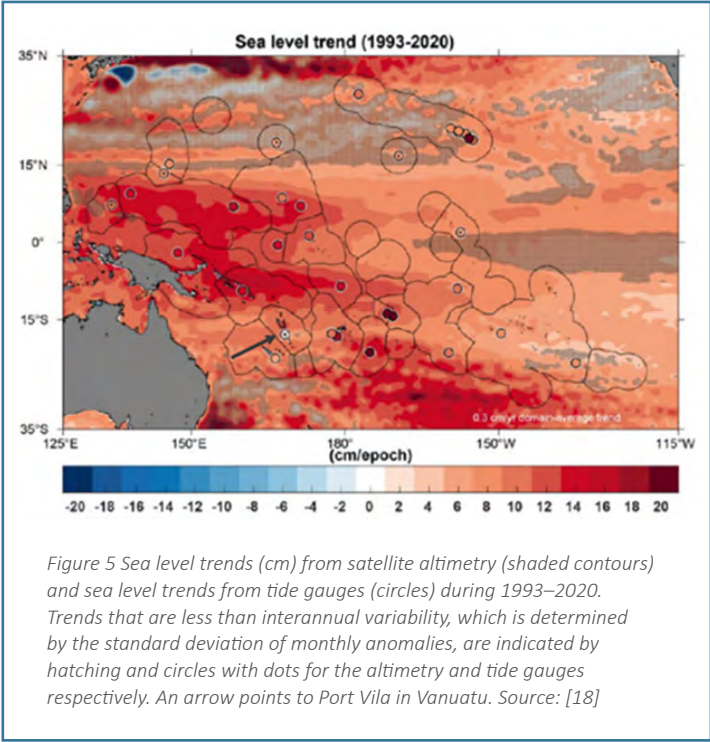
Sea level trend (1993-2020)

35°N

15°N

0°

15°S

35°S

125°E 150°E 180° 150°W 115°W

0.3 cm/yr domain-average trend

(cm/epoch)

-20 -18 -16 -14 -12 -10 -8 -6 -4 -2 0 2 4 6 8 10 12 14 16 18 20

Figure 5 Sea level trends (cm) from satellite altimetry (shaded contours) and sea level trends from tide gauges (circles) during 1993–2020. Trends that are less than interannual variability, which is determined by the standard deviation of monthly anomalies, are indicated by hatching and circles with dots for the altimetry and tide gauges respectively. An arrow points to Port Vila in Vanuatu. Source: [18]